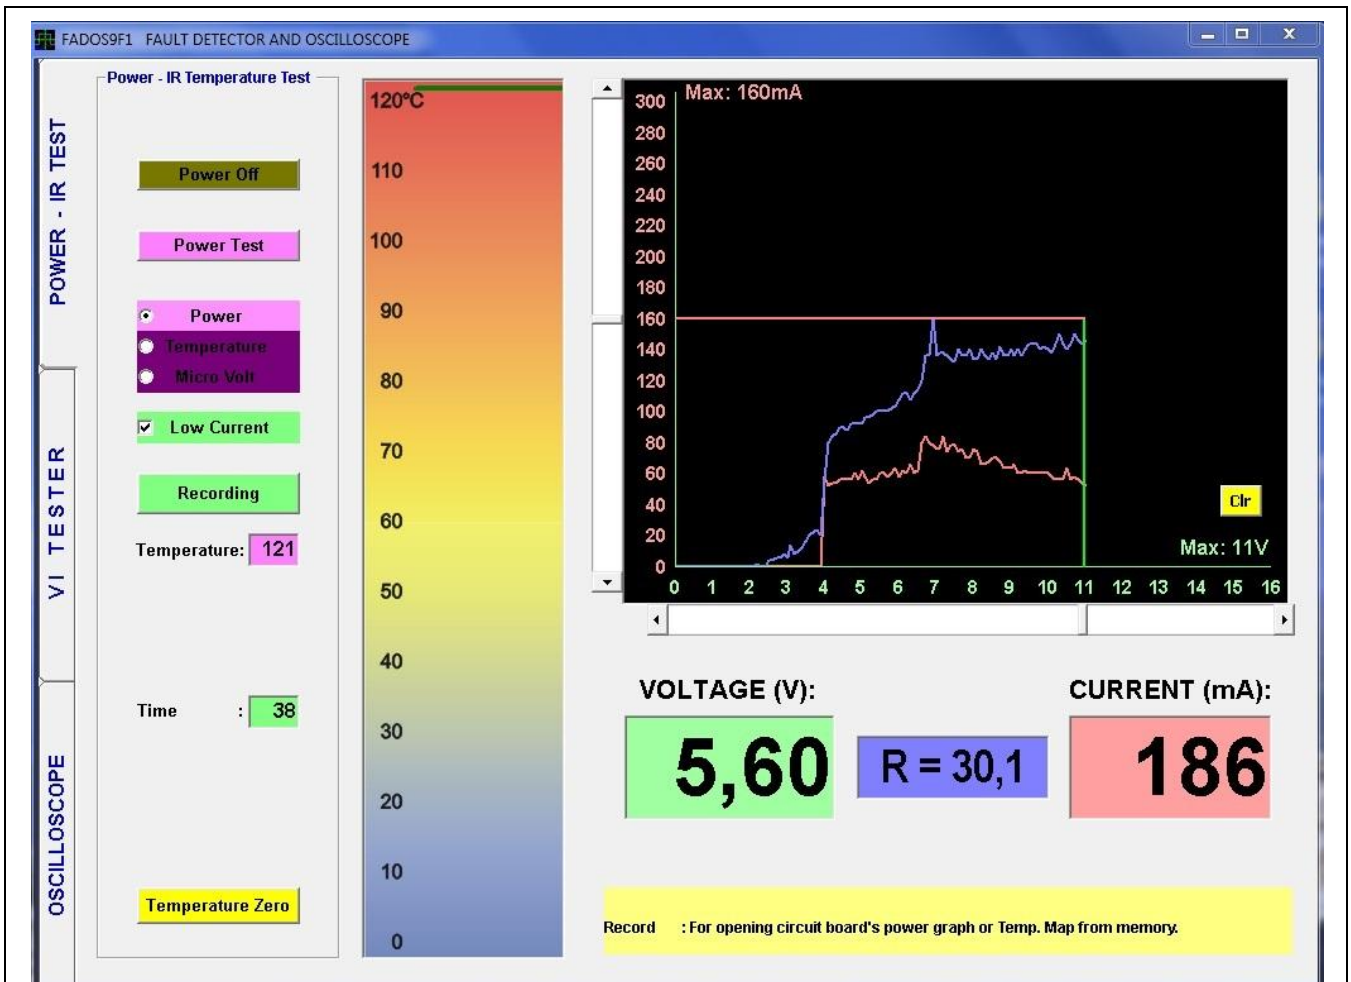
FADOS9F1 FAULT DETECTOR AND OSCILLOSCOPE

POWER - IR TEST

VI TESTER

OSCILLOSCOPE

Power - IR Temperature Test

Power Off

Power Test

Power

Temperature

Micro Volt

Low Current

Recording

Temperature: 121

Time : 38

Temperature Zero

120°C
110
100
90
80
70
60
50
40
30
20
10
0

Max: 160mA

300
280
260
240
220
200
180
160
140
120
100
80
60
40
20
0

0 1 2 3 4 5 6 7 8 9 10 11 12 13 14 15 16

Clr

Max: 11V

VOLTAGE (V):

5,60

R = 30,1

CURRENT (mA):

186

Record : For opening circuit board's power graph or Temp. Map from memory.